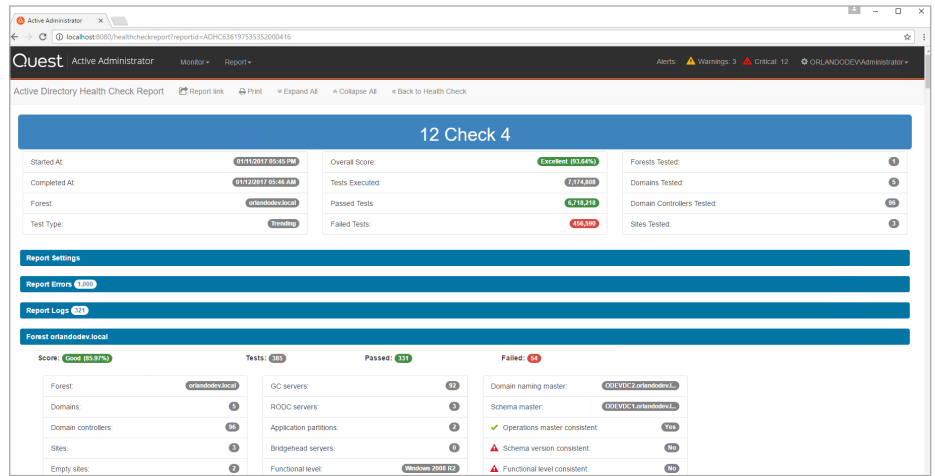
Active Administrator ×

localhost:8080/healthcheckreport?reportid=ADHC636197535352000416

Quest Active Administrator Monitor ▾ Report ▾ Alerts: Warnings: 3 Critical: 12 ORLANDODEV\Administrator ▾

Active Directory Health Check Report Report link Print Expand All Collapse All Back to Health Check

12 Check 4

Started At: 01/11/2017 05:45 PM
Completed At: 01/12/2017 05:46 AM
Forest: orlandodev.local
Test Type: Trending

Overall Score: Excellent (93.64%)
Tests Executed: 7,174,808
Passed Tests: 6,718,218
Failed Tests: 456,590

Forests Tested: 1
Domains Tested: 5
Domain Controllers Tested: 96
Sites Tested: 3

Report Settings

Report Errors 1,000

Report Logs 121

Forest orlandodev.local

Score: Good (85.97%) Tests: 385 Passed: 331 Failed: 54

| Forest: | orlandodev.local | GC servers: | 92 | Domain naming master: | ODEVDC2.orlandodev.l... |
|---|---|---|---|---|---|
| Domains: | 5 | RODC servers: | 3 | Schema master: | ODEVDC1.orlandodev.l... |
| Domain controllers: | 96 | Application partitions: | 2 | Operations master consistent: | Yes |
| Sites: | 3 | Bridgehead servers: | 6 | Schema version consistent: | No |
| Empty sites: | 2 | Functional level: | Windows 2008 R2 | Functional level consistent: | No |